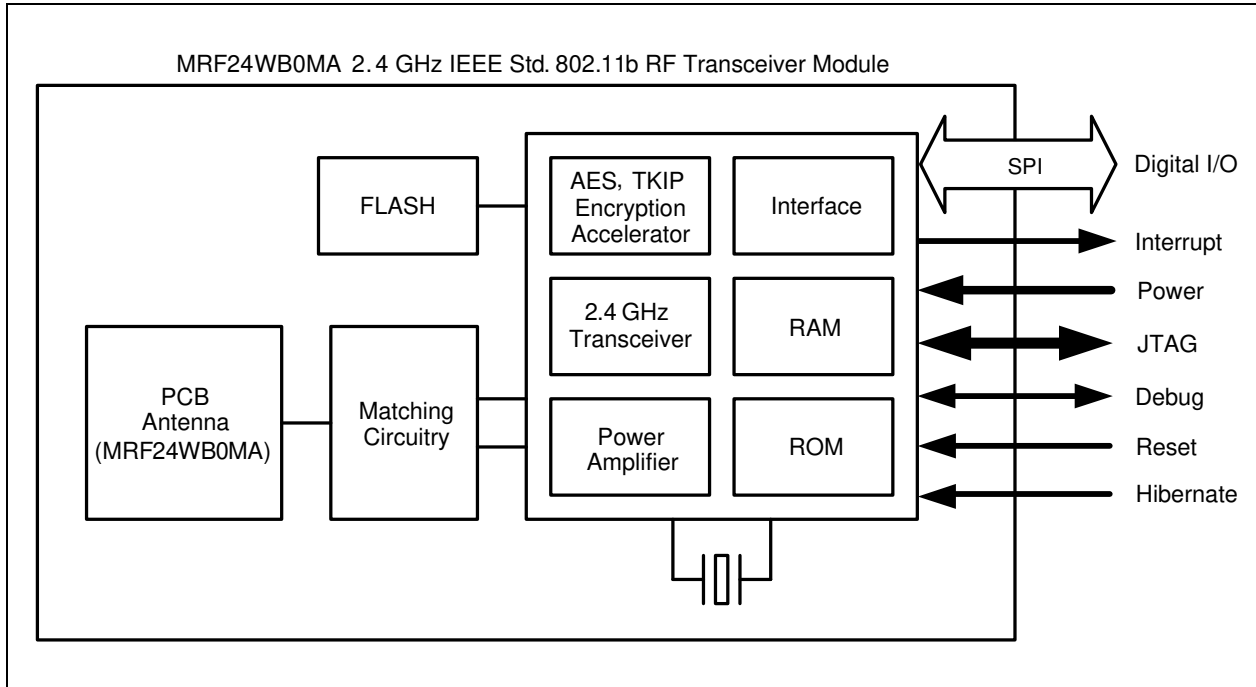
MRF24WB0MA 2.4 GHz IEEE Std. 802.11b RF Transceiver Module

FLASH

AES, TKIP Encryption Accelerator

Interface

SPI

Digital I/O

Interrupt

2.4 GHz Transceiver

RAM

Power

JTAG

PCB Antenna (MRF24WB0MA)

Matching Circuitry

Debug

Power Amplifier

ROM

Reset

Hibernate